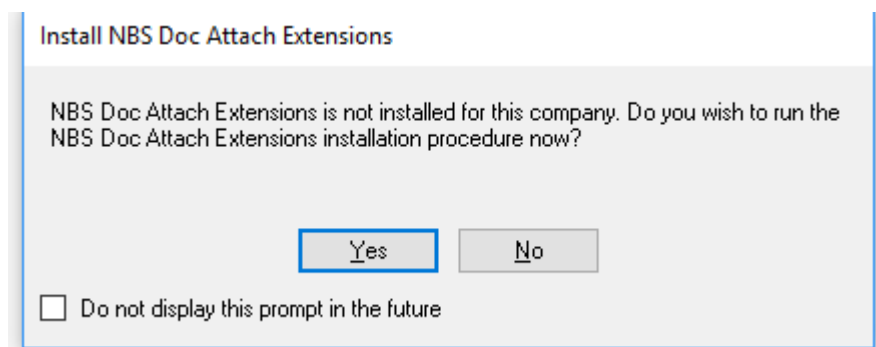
Install NBS Doc Attach Extensions

NBS Doc Attach Extensions is not installed for this company. Do you wish to run the NBS Doc Attach Extensions installation procedure now?

Yes

No

Do not display this prompt in the future